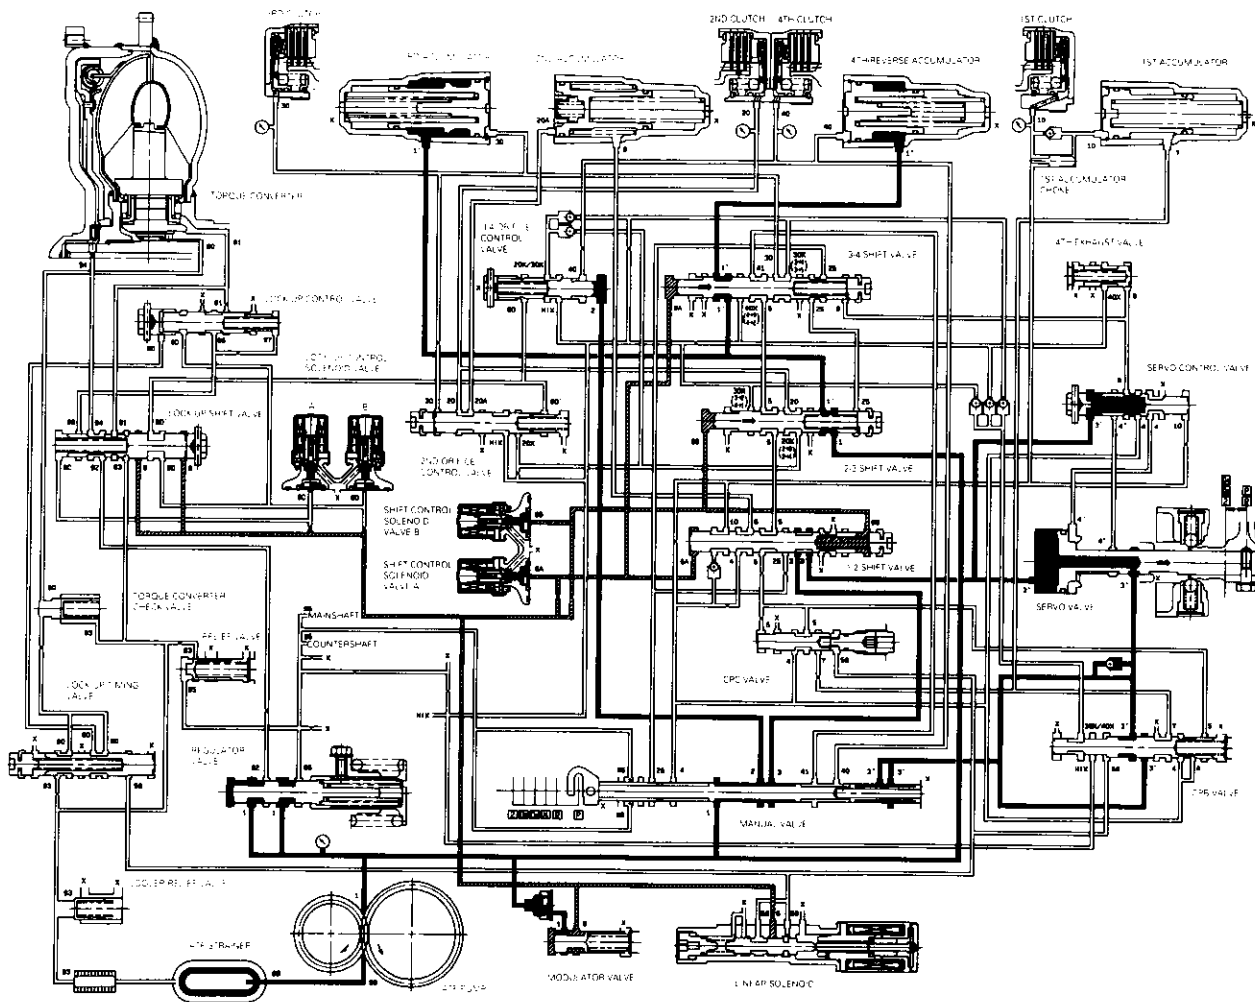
3RD CLUTCH
3RD ACCUMULATOR
2ND ACCUMULATOR
2ND CLUTCH
4TH CLUTCH
4TH/REVERSE ACCUMULATOR
1ST CLUTCH
1ST ACCUMULATOR
1ST ACCUMULATOR CHOKE
TORQUE CONVERTER
1-2 ORIFICE CONTROL VALVE
3-4 SHIFT VALVE
4TH EXHAUST VALVE
LOCK-UP CONTROL VALVE
LOCK-UP CONTROL SOLENOID VALVE
SERVO CONTROL VALVE
LOCK-UP SHIFT VALVE
A
B
2ND ORIFICE CONTROL VALVE
2-3 SHIFT VALVE
SHIFT CONTROL SOLENOID VALVE B
SHIFT CONTROL SOLENOID VALVE A
1-2 SHIFT VALVE
TORQUE CONVERTER CHECK VALVE
MAINSHAFT
COUNTERSHAFT
RELIEF VALVE
SERVO VALVE
CPC VALVE
LOCK-UP TIMING VALVE
REGULATOR VALVE
CPB VALVE
MANUAL VALVE
P
COOLER RELIEF VALVE
ATF STRAINER
ATF PUMP
MODULATOR VALVE
LINEAR SOLENOID